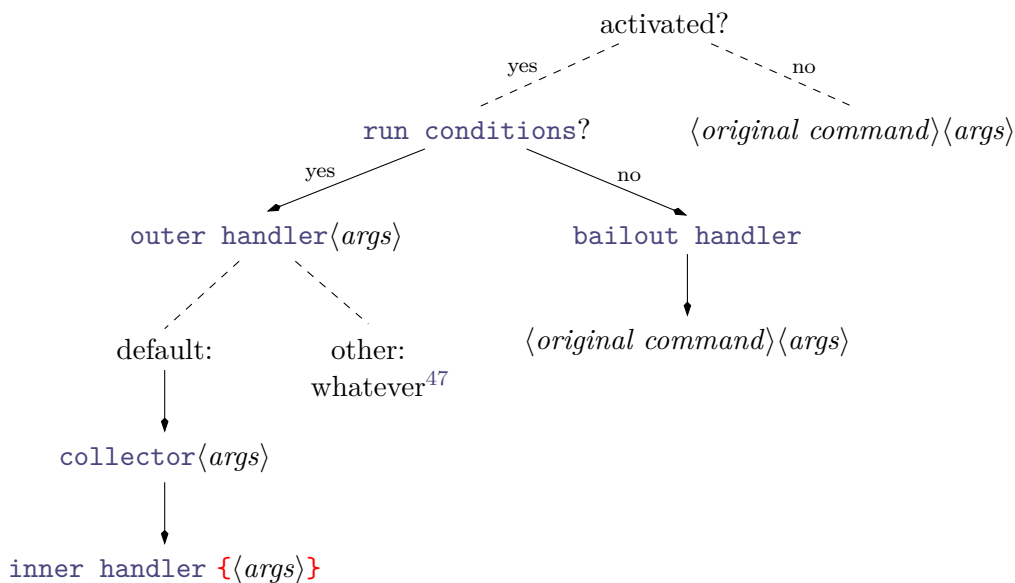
activated?

yes

no

run conditions?

⟨original command⟩⟨args⟩

yes

no

outer handler⟨args⟩

bailout handler

default:

other: whatever$^{47}$

⟨original command⟩⟨args⟩

collector⟨args⟩

inner handler {⟨args⟩}